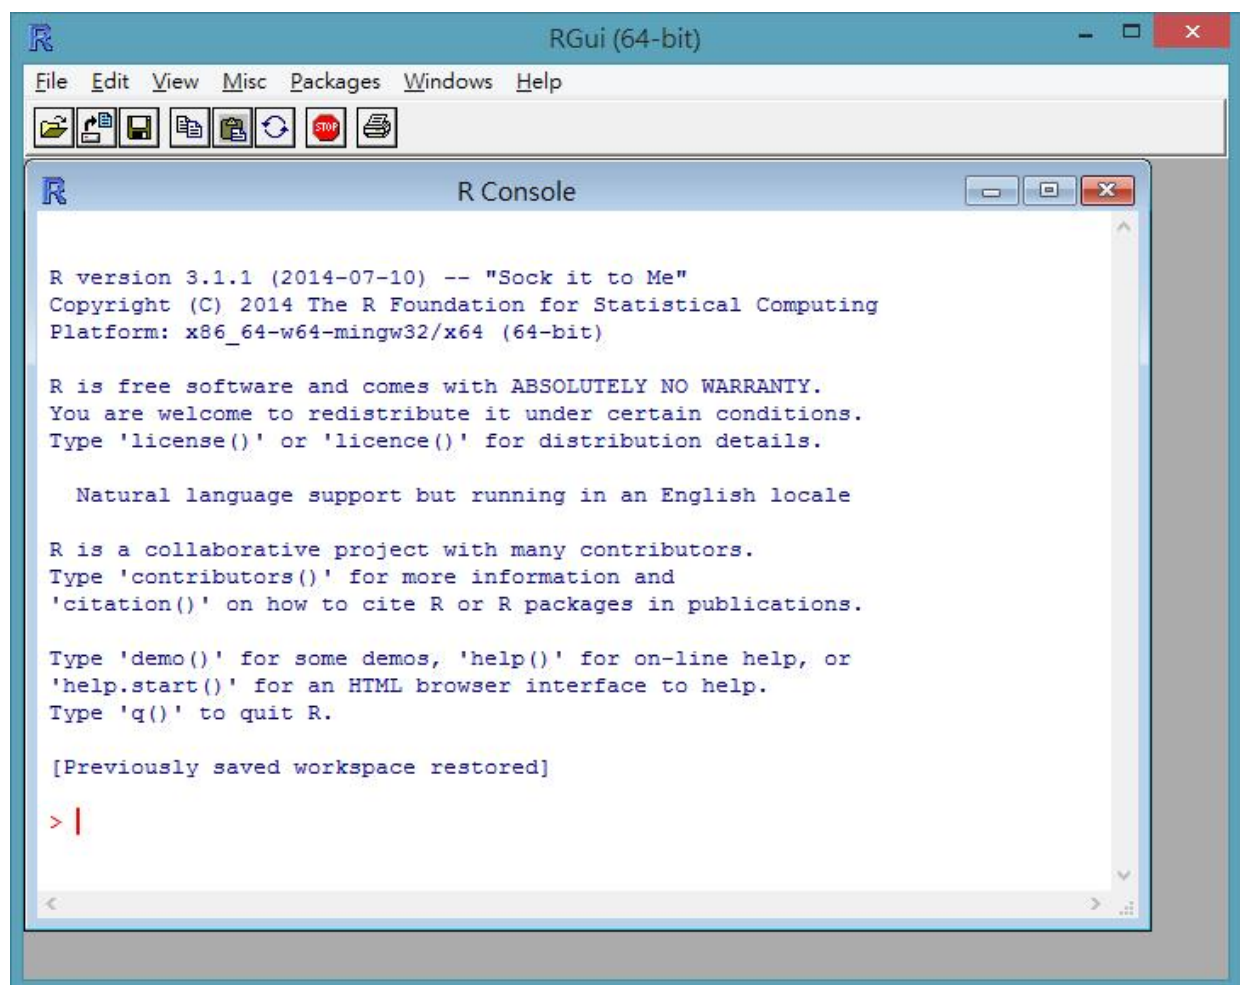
RGui (64-bit)

File Edit View Misc Packages Windows Help

STOP

R Console

R version 3.1.1 (2014-07-10) -- "Sock it to Me"
Copyright (C) 2014 The R Foundation for Statistical Computing
Platform: x86_64-w64-mingw32/x64 (64-bit)

R is free software and comes with ABSOLUTELY NO WARRANTY.
You are welcome to redistribute it under certain conditions.
Type 'license()' or 'licence()' for distribution details.

Natural language support but running in an English locale

R is a collaborative project with many contributors.
Type 'contributors()' for more information and
'citation()' on how to cite R or R packages in publications.

Type 'demo()' for some demos, 'help()' for on-line help, or
'help.start()' for an HTML browser interface to help.
Type 'q()' to quit R.

[Previously saved workspace restored]

>